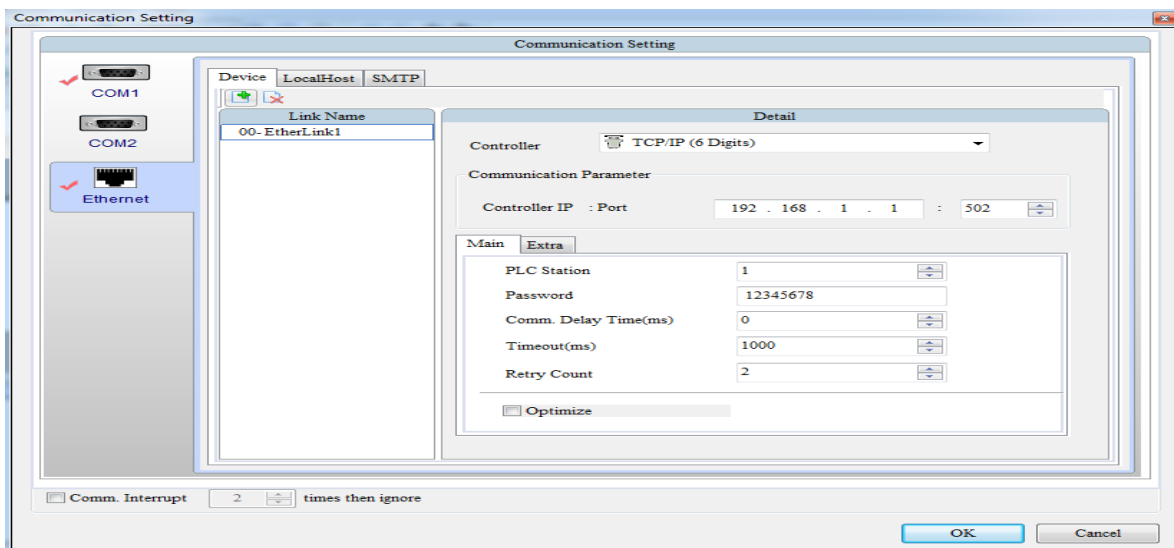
Communication Setting

Communication Setting

COM1

COM2

Ethernet

Device LocalHost SMTP

Link Name

00- EtherLink1

Detail

Controller TCP/IP (6 Digits)

Communication Parameter

Controller IP : Port 192 . 168 . 1 . 1 : 502

Main Extra

PLC Station 1

Password 12345678

Comm. Delay Time(ms) 0

Timeout(ms) 1000

Retry Count 2

Optimize

Comm. Interrupt 2 times then ignore

OK Cancel